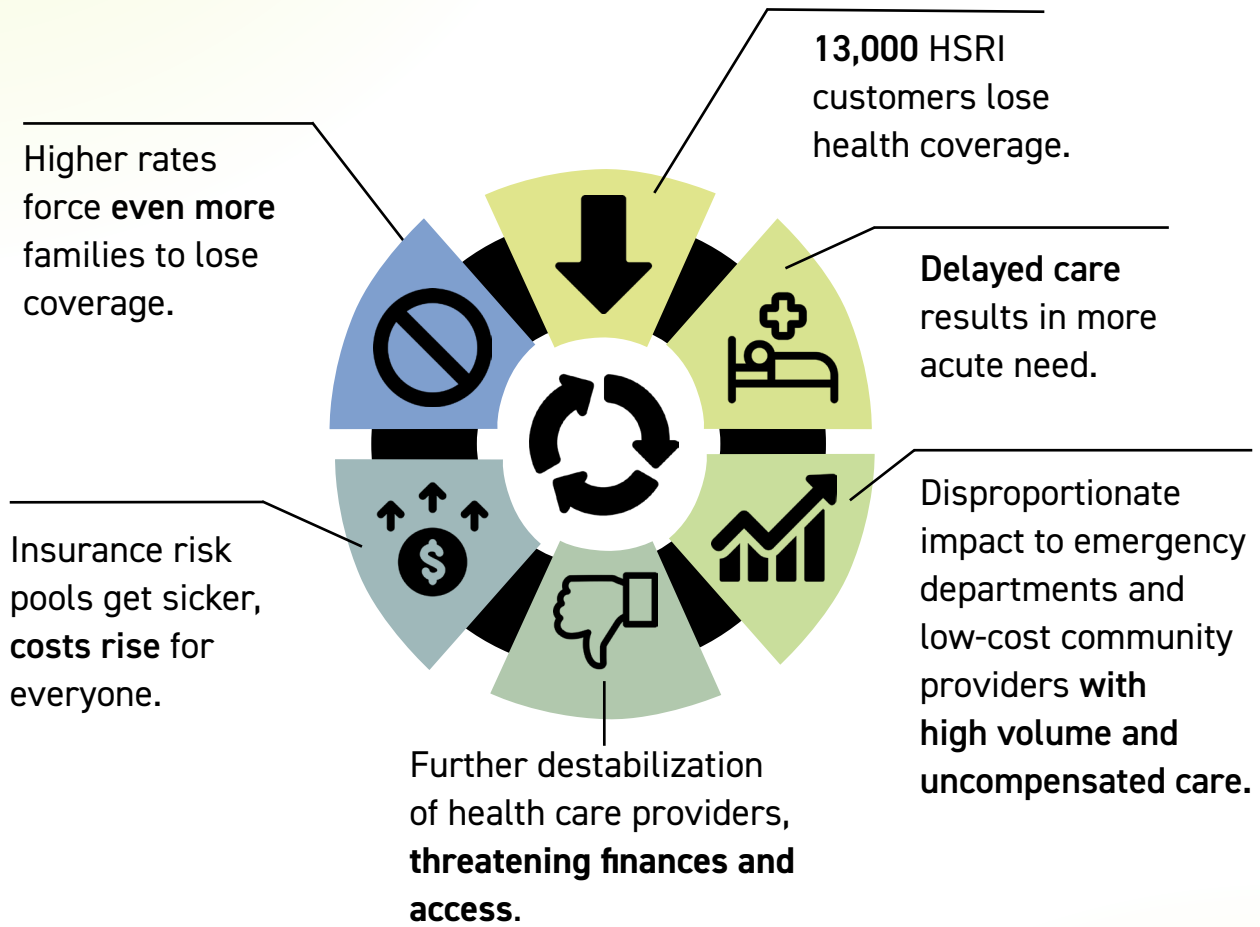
13,000 HSRI customers lose health coverage.

Delayed care results in more acute need.

Disproportionate impact to emergency departments and low-cost community providers with high volume and uncompensated care.

Further destabilization of health care providers, threatening finances and access.

Insurance risk pools get sicker, costs rise for everyone.

Higher rates force even more families to lose coverage.